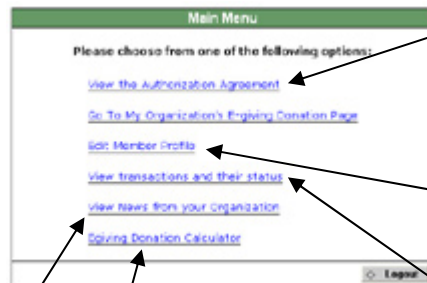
Main Menu

Please choose from one of the following options:

View the Authorization Agreement

Go To My Organization's E-giving Donation Page

Edit Member Profile

View transactions and their status

View News from your Organization

Egiving Donation Calculator

Logout